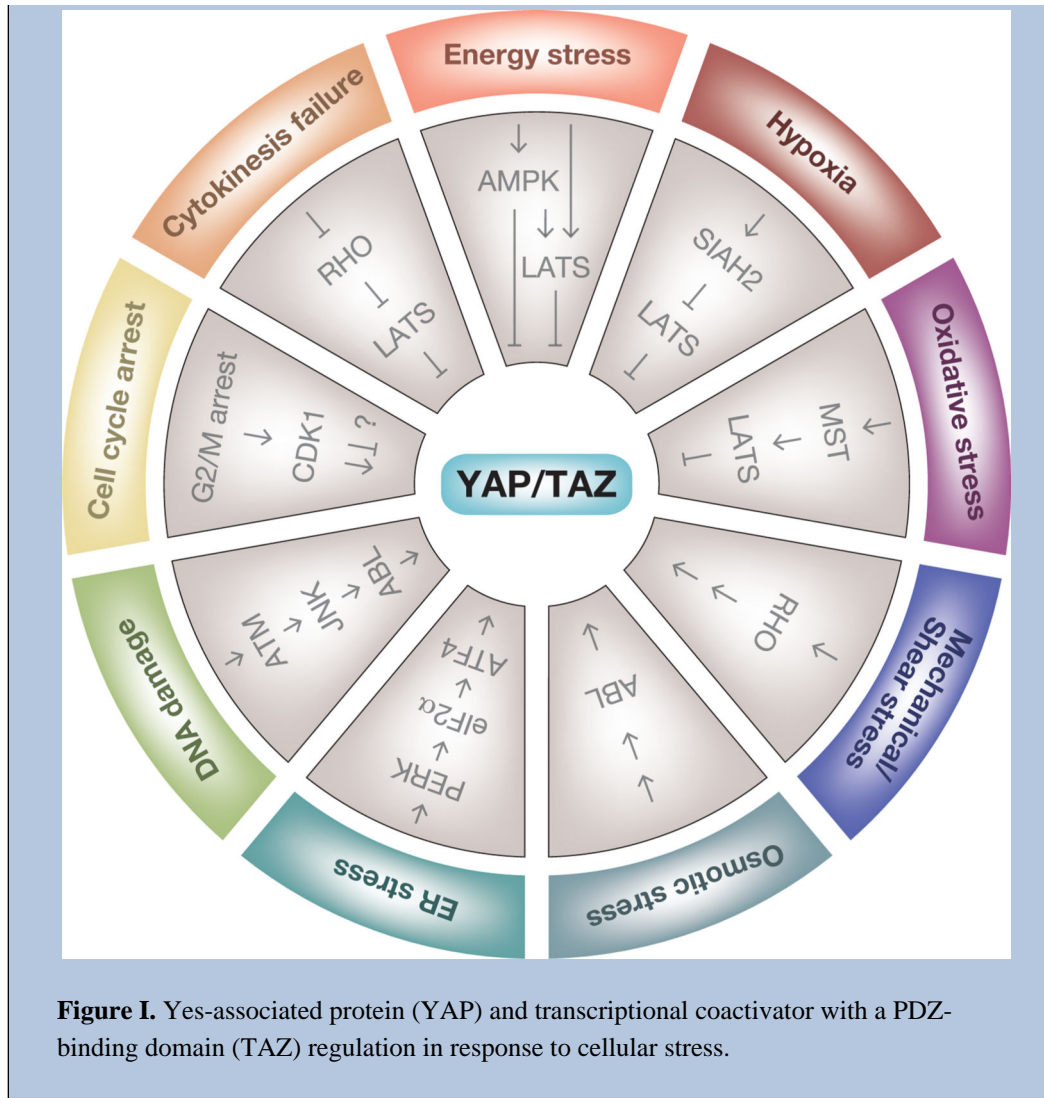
Energy stress

AMPK

LATS

Hypoxia

SIAH2

LATS

Oxidative stress

MST

LATS

Mechanical/ Shear stress

RHO

Osmotic stress

ABL

ER stress

PERK

eIF2α

ATF4

DNA damage

ATM

JNK

ABL

Cell cycle arrest

G2/M arrest

CDK1

?

Cytokinesis failure

RHO

LATS

YAP/TAZ

**Figure I.** Yes-associated protein (YAP) and transcriptional coactivator with a PDZ-binding domain (TAZ) regulation in response to cellular stress.